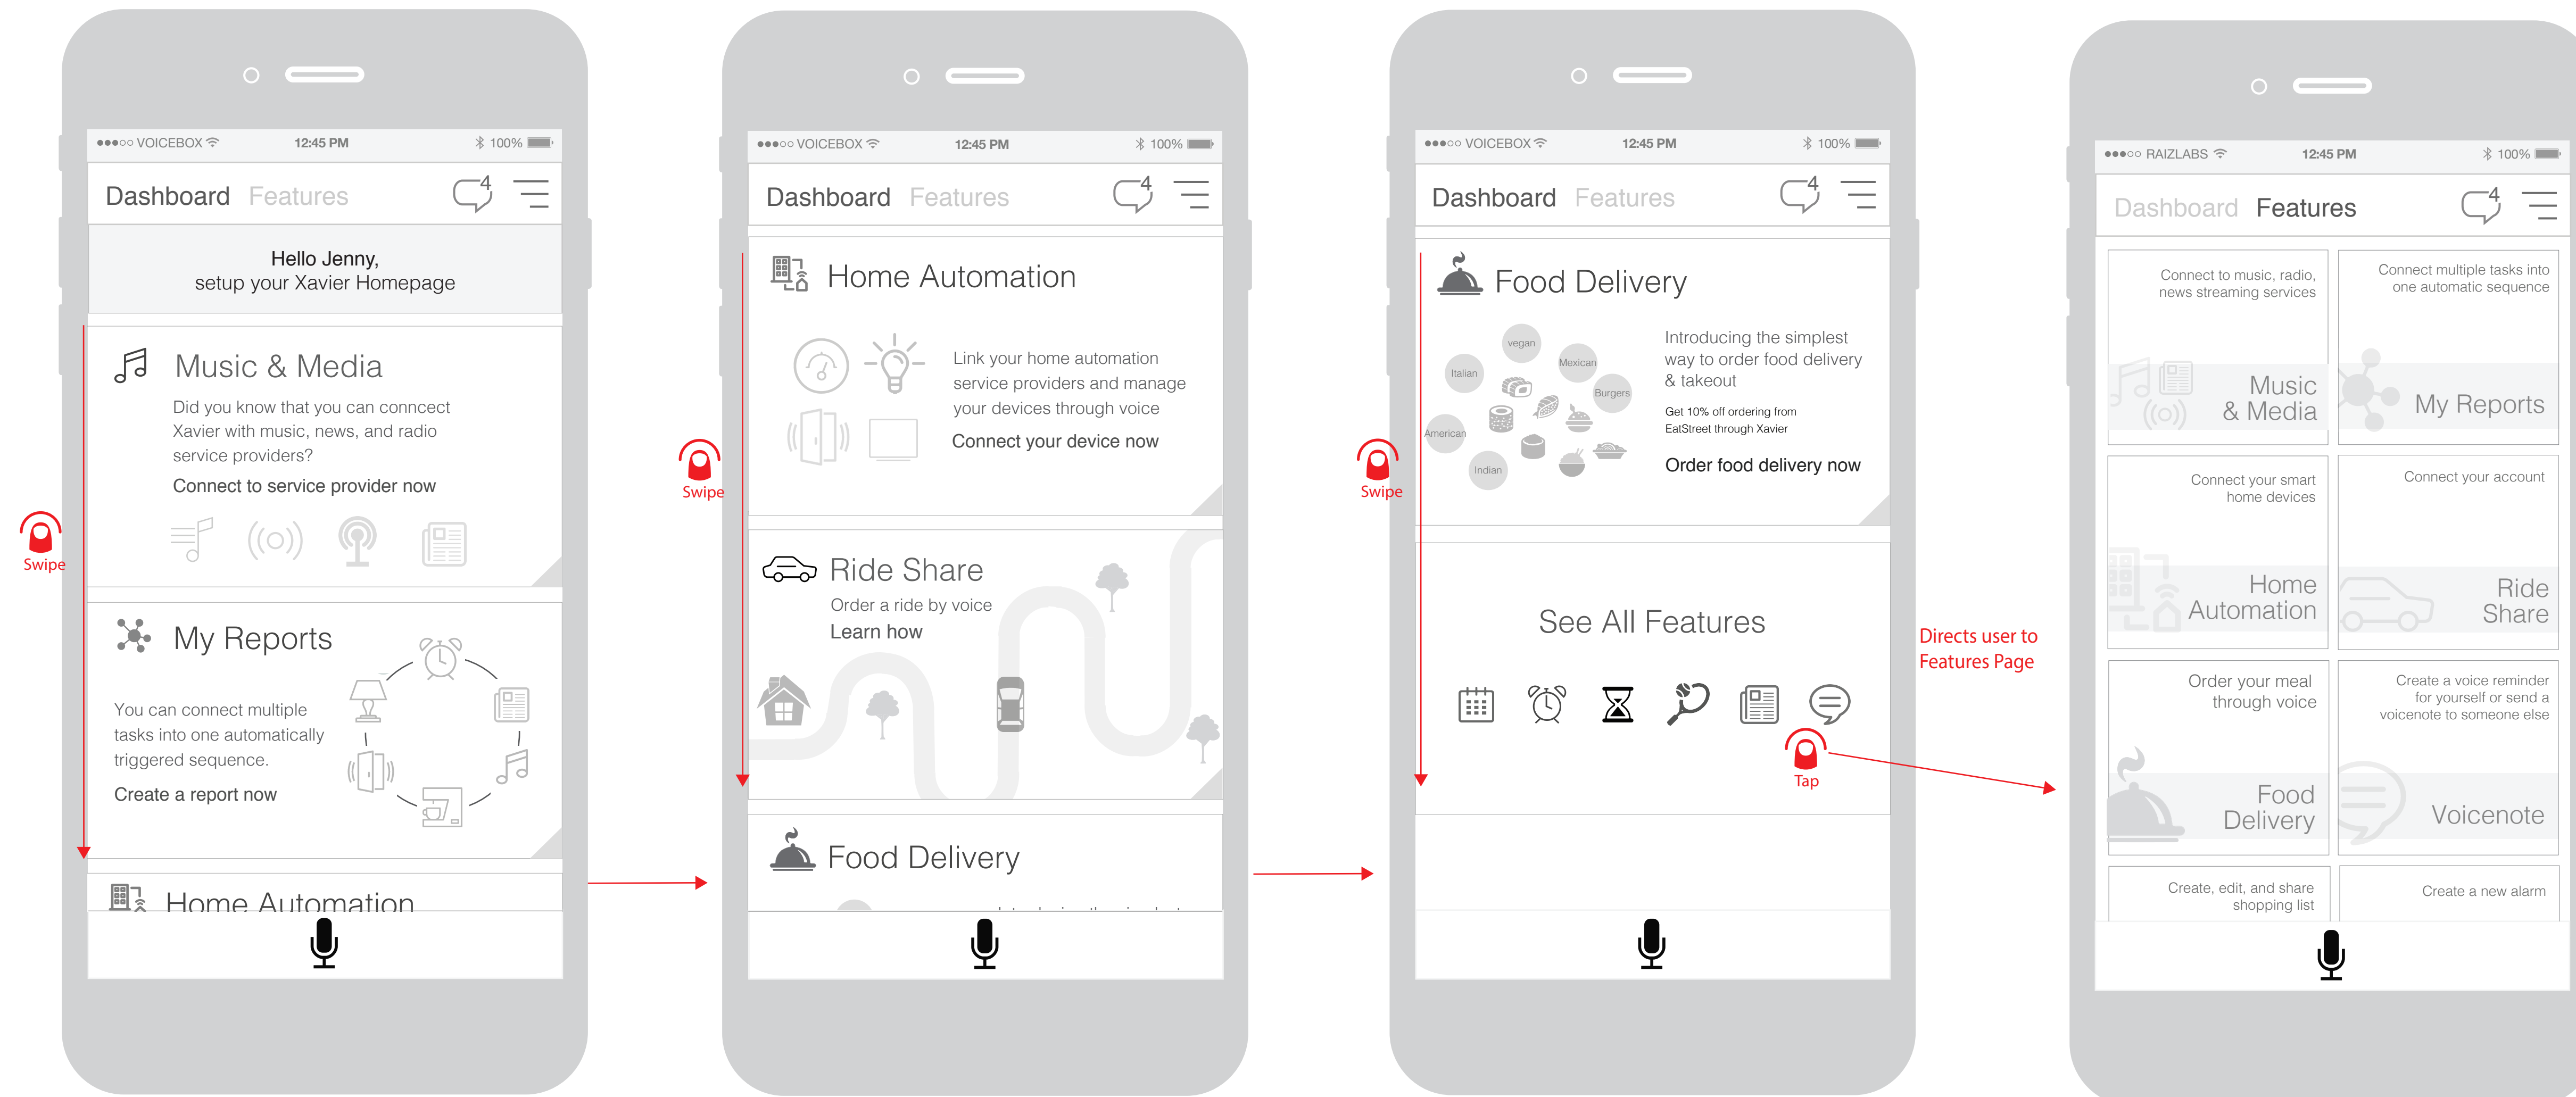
●●●○○ VOICEBOX 12:45 PM 100%

Dashboard Features 4

Hello Jenny,
setup your Xavier Homepage

Music & Media

Did you know that you can conncect Xavier with music, news, and radio service providers?

Connect to service provider now

My Reports

You can connect multiple tasks into one automatically triggered sequence.

Create a report now

Home Automation

Swipe

●●●○○ VOICEBOX 12:45 PM 100%

Dashboard Features 4

Home Automation

Link your home automation service providers and manage your devices through voice

Connect your device now

Ride Share

Order a ride by voice

Learn how

Food Delivery

Swipe

●●●○○ VOICEBOX 12:45 PM 100%

Dashboard Features 4

Food Delivery

vegan Italian Mexican Burgers American Indian

Introducing the simplest way to order food delivery & takeout

Get 10% off ordering from EatStreet through Xavier

Order food delivery now

See All Features

Tap

Swipe

Directs user to Features Page

●●●○○ RAIZLABS 12:45 PM 100%

Dashboard Features 4

Connect to music, radio, news streaming services

Music & Media

Connect multiple tasks into one automatic sequence

My Reports

Connect your smart home devices

Home Automation

Connect your account

Ride Share

Order your meal through voice

Food Delivery

Create a voice reminder for yourself or send a voicenote to someone else

Voicenote

Create, edit, and share shopping list

Create a new alarm